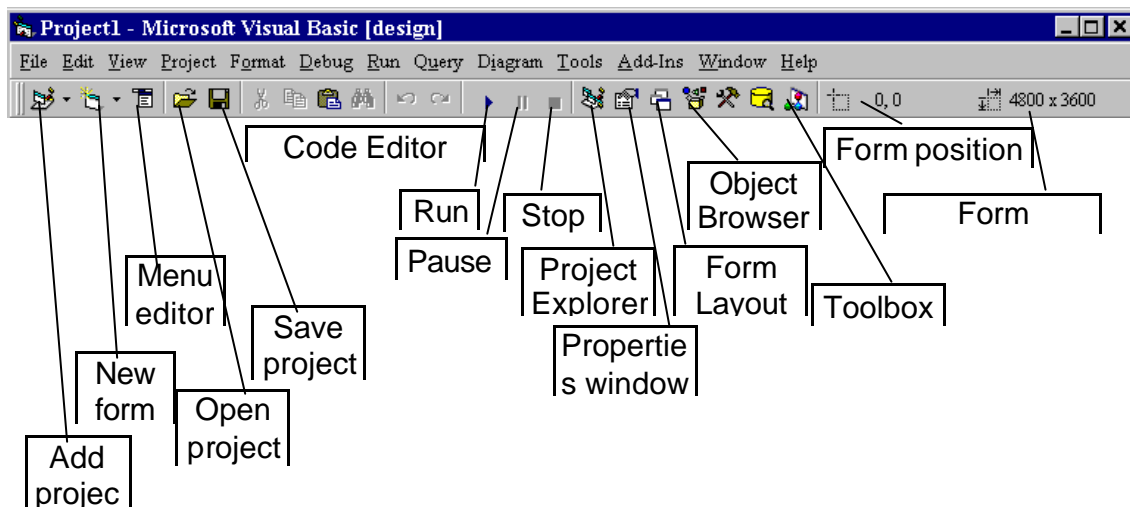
Project1 - Microsoft Visual Basic [design]

File Edit View Project Format Debug Run Query Diagram Tools Add-Ins Window Help

0, 0 4800 x 3600

Code Editor

Form position

Object Browser

Run

Stop

Form

Pause

Project Explorer

Form Layout

Toolbox

Menu editor

Save project

Propertie s window

New form

Open project

Add projec